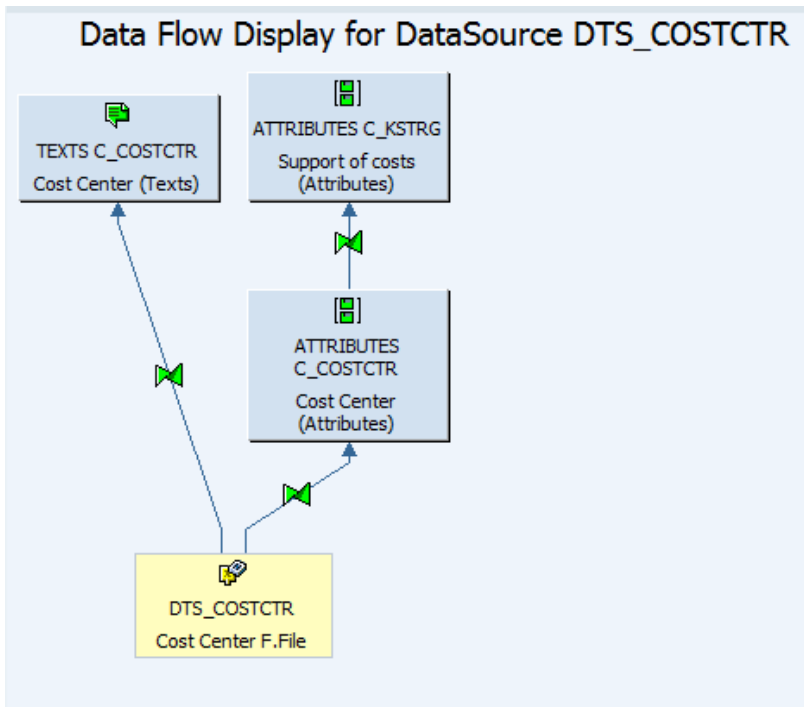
Data Flow Display for DataSource DTS_COSTCTR

TEXTS C_COSTCTR
Cost Center (Texts)

ATTRIBUTES C_KSTRG
Support of costs (Attributes)

ATTRIBUTES C_COSTCTR
Cost Center (Attributes)

DTS_COSTCTR
Cost Center F.File